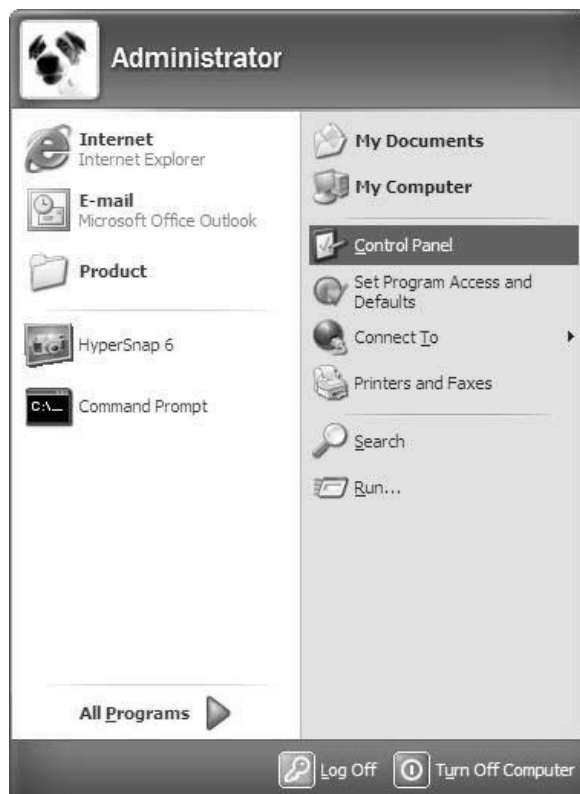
Administrator

Internet
Internet Explorer

E-mail
Microsoft Office Outlook

Product

HyperSnap 6

C:\_

Command Prompt

All Programs

My Documents

My Computer

Control Panel

Set Program Access and Defaults

Connect To

Printers and Faxes

Search

Run...

Log Off

Turn Off Computer